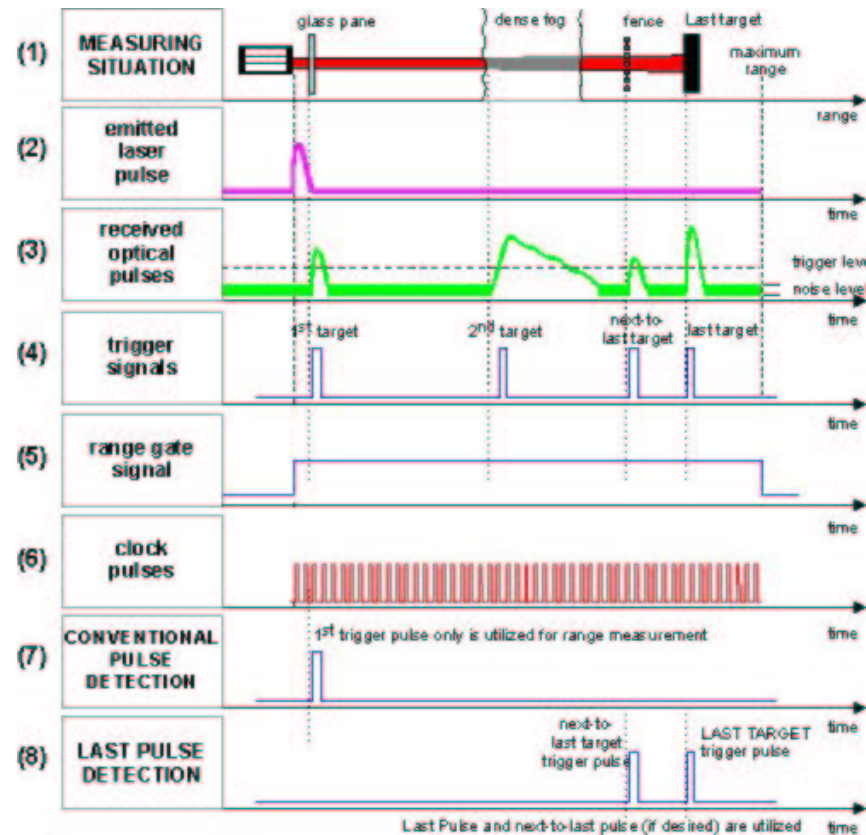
(1) MEASURING SITUATION

glass pane

dense fog

fence

Last target

maximum range

range

(2) emitted laser pulse

time

(3) received optical pulses

trigger leve

noise level

time

(4) trigger signals

1$^{st}$ target

2$^{nd}$ target

next-to-last target

last target

time

(5) range gate signal

time

(6) clock pulses

time

(7) CONVENTIONAL PULSE DETECTION

1$^{st}$ trigger pulse only is utilized for range measurement

time

(8) LAST PULSE DETECTION

next-to-last target trigger pulse

LAST TARGET trigger pulse

time

Last Pulse and next-to-last pulse (if desired) are utilized